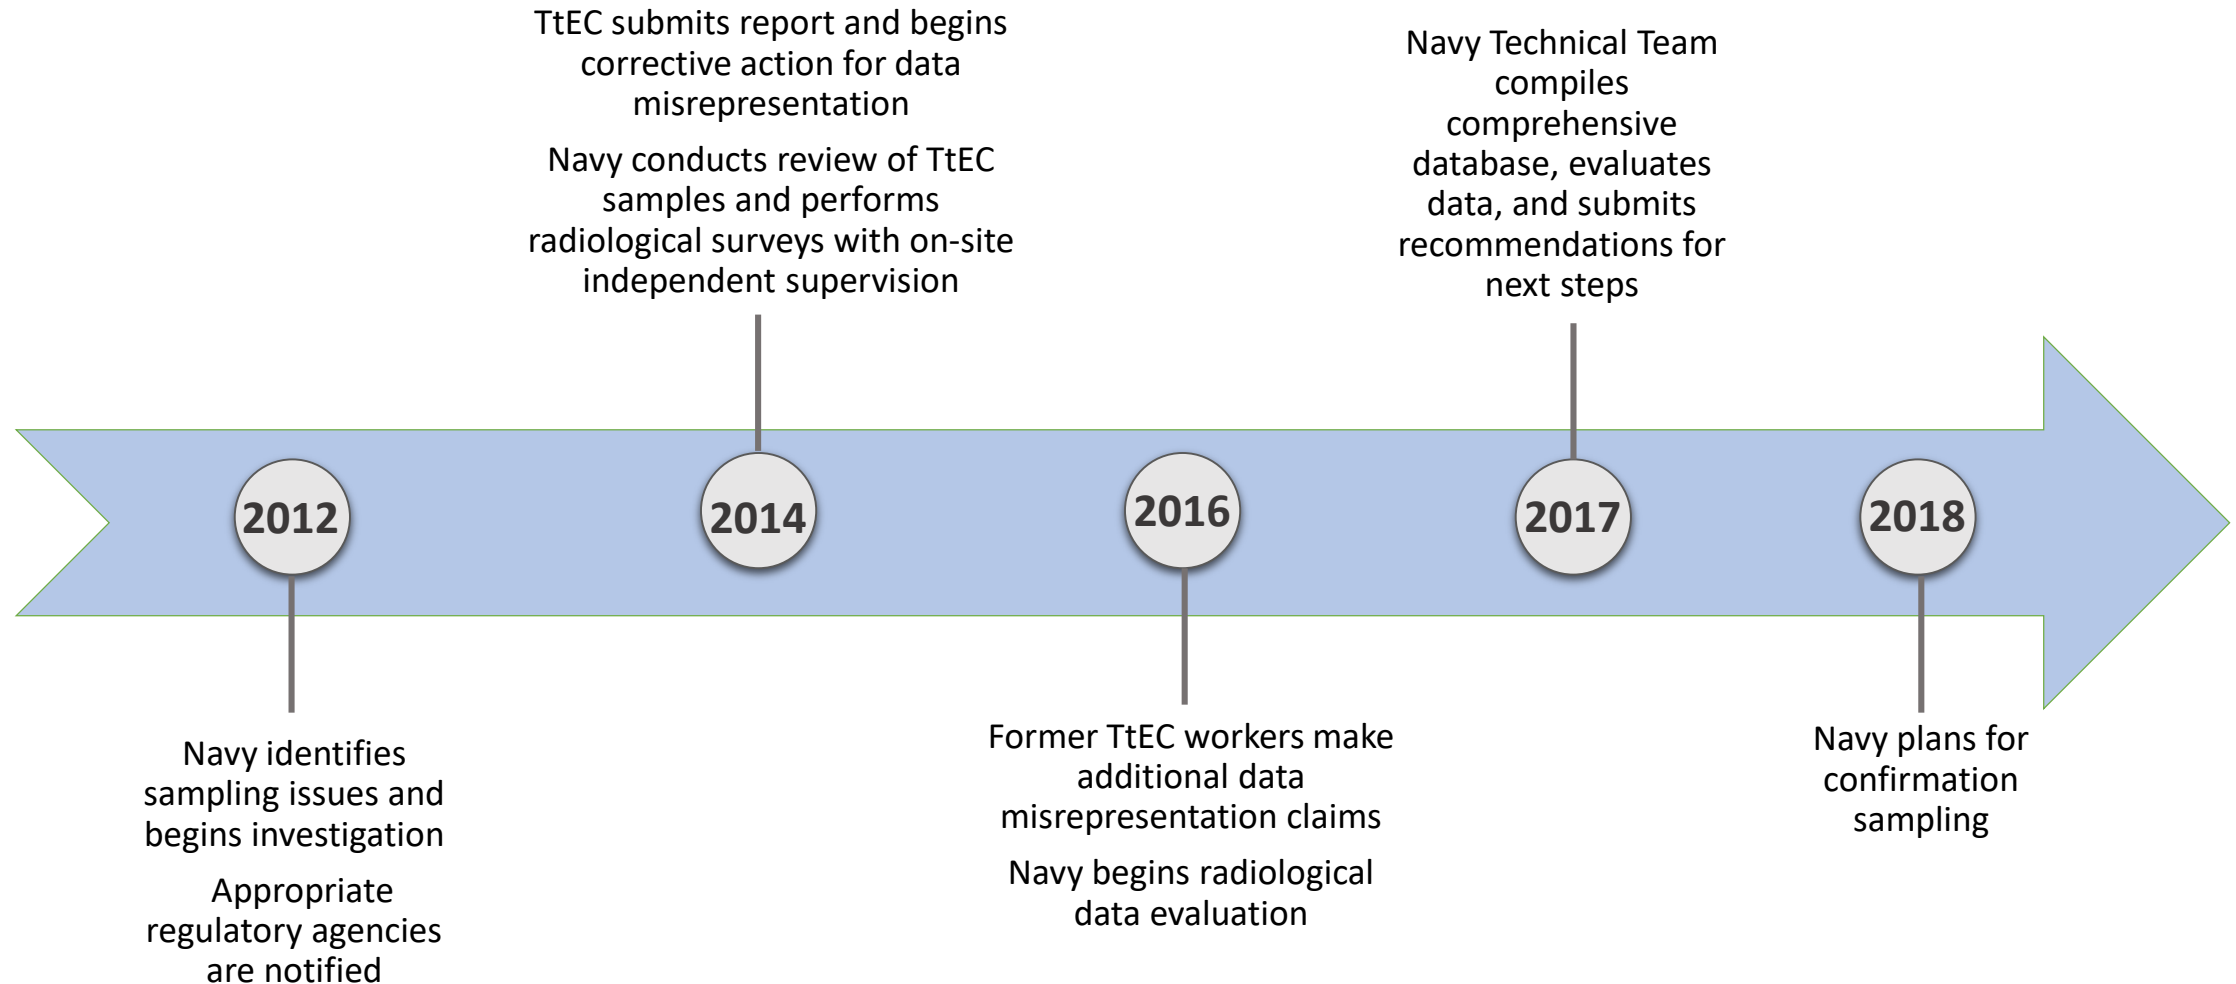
2012

Navy identifies sampling issues and begins investigation

Appropriate regulatory agencies are notified

TtEC submits report and begins corrective action for data misrepresentation

Navy conducts review of TtEC samples and performs radiological surveys with on-site independent supervision

2014

2016

Former TtEC workers make additional data misrepresentation claims

Navy begins radiological data evaluation

Navy Technical Team compiles comprehensive database, evaluates data, and submits recommendations for next steps

2017

2018

Navy plans for confirmation sampling